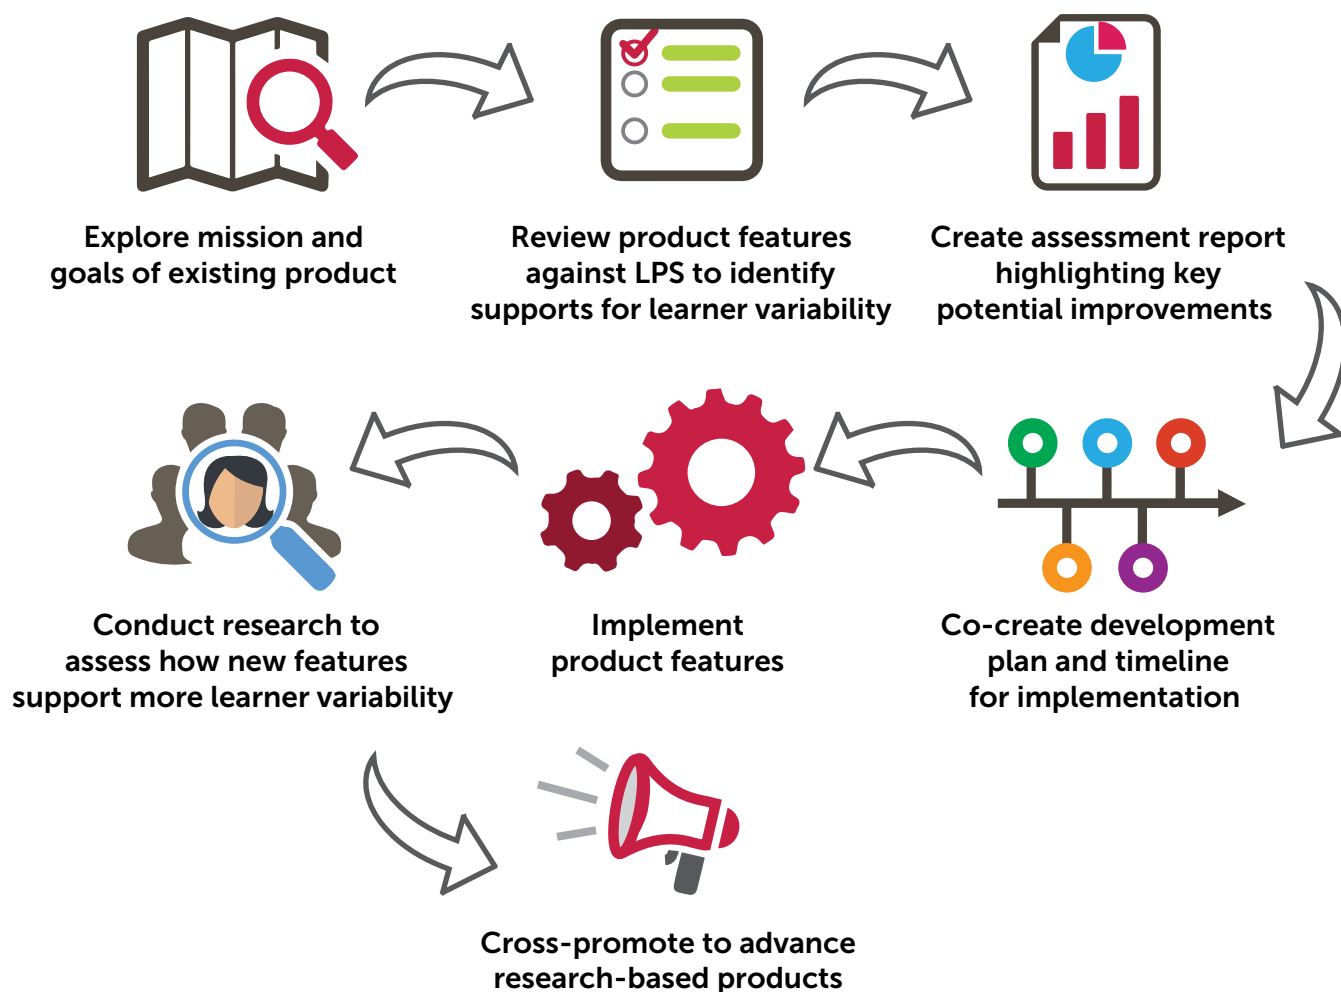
Explore mission and goals of existing product

Review product features against LPS to identify supports for learner variability

Create assessment report highlighting key potential improvements

Conduct research to assess how new features support more learner variability

Implement product features

Co-create development plan and timeline for implementation

Cross-promote to advance research-based products